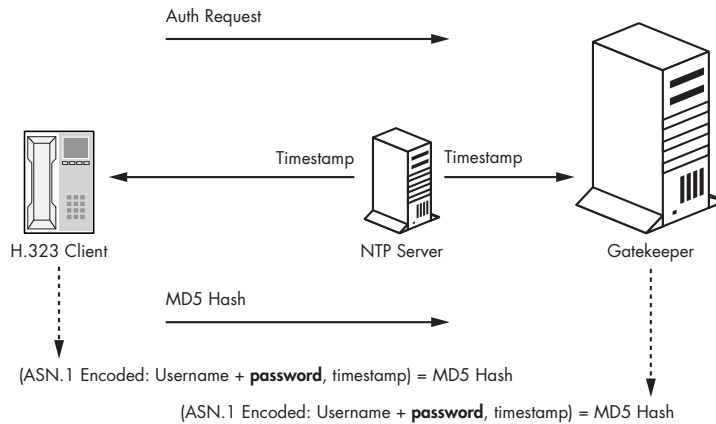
Auth Request

Timestamp

Timestamp

H.323 Client

NTP Server

Gatekeeper

MD5 Hash

(ASN.1 Encoded: Username + **password**, timestamp) = MD5 Hash

(ASN.1 Encoded: Username + **password**, timestamp) = MD5 Hash